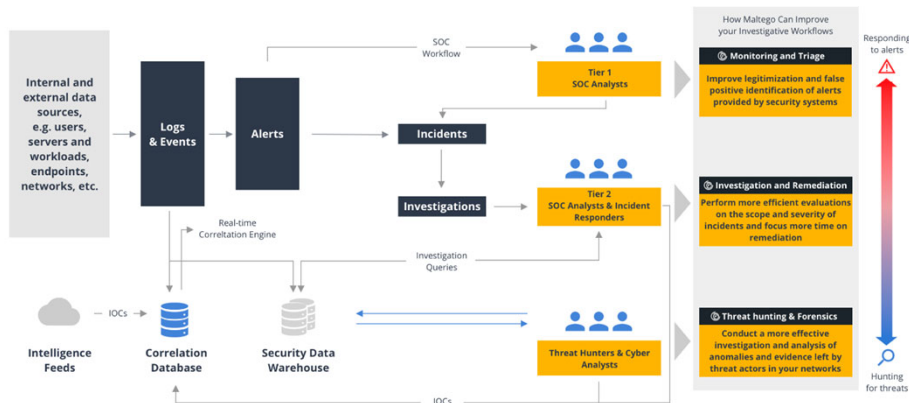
Internal and external data sources, e.g. users, servers and workloads, endpoints, networks, etc.

Logs & Events

Alerts

SOC Workflow

Tier 1 SOC Analysts

Incidents

Investigations

Tier 2 SOC Analysts & Incident Responders

Real-time Corrleltation Engine

Investigation Queries

IOCs

Intelligence Feeds

Correlation Database

Security Data Warehouse

Threat Hunters & Cyber Analysts

IOCs

How Maltego Can Improve your Investigative Workflows

Monitoring and Triage

Improve legitimization and false positive identification of alerts provided by security systems

Investigation and Remediation

Perform more efficient evaluations on the scope and severity of incidents and focus more time on remediation

Threat hunting & Forensics

Conduct a more effective investigation and analysis of anomalies and evidence left by threat actors in your networks

Responding to alerts

Hunting for threats